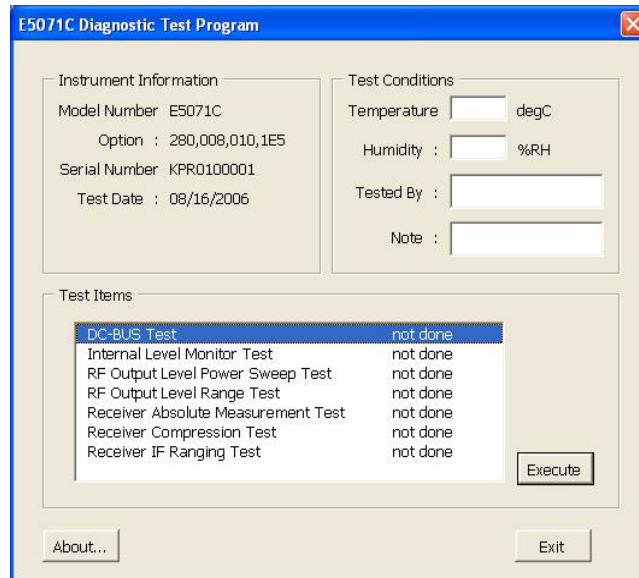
E5071C Diagnostic Test Program

Instrument Information

Model Number E5071C

Option : 280,008,010,1E5

Serial Number KPR0100001

Test Date : 08/16/2006

Test Conditions

Temperature degC

Humidity : %RH

Tested By :

Note :

Test Items

| | |
|---|---|
| DC-BUS Test | not done |
| Internal Level Monitor Test | not done |
| RF Output Level Power Sweep Test | not done |
| RF Output Level Range Test | not done |
| Receiver Absolute Measurement Test | not done |
| Receiver Compression Test | not done |
| Receiver IF Ranging Test | not done |

Execute

About...

Exit